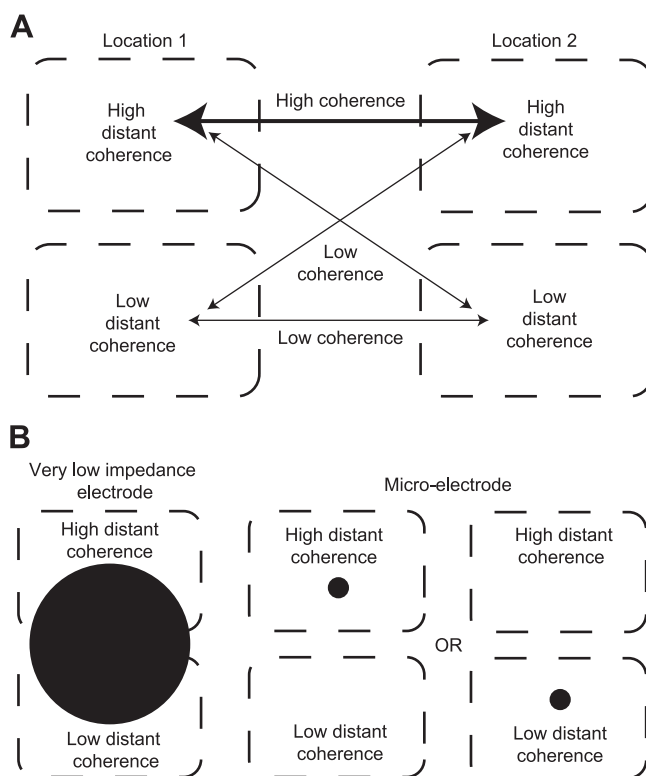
A

Location 1

Location 2

High distant coherence

High coherence

High distant coherence

Low coherence

Low distant coherence

Low coherence

Low distant coherence

B

Very low impedance electrode

Micro-electrode

High distant coherence

High distant coherence

High distant coherence

OR

Low distant coherence

Low distant coherence

Low distant coherence